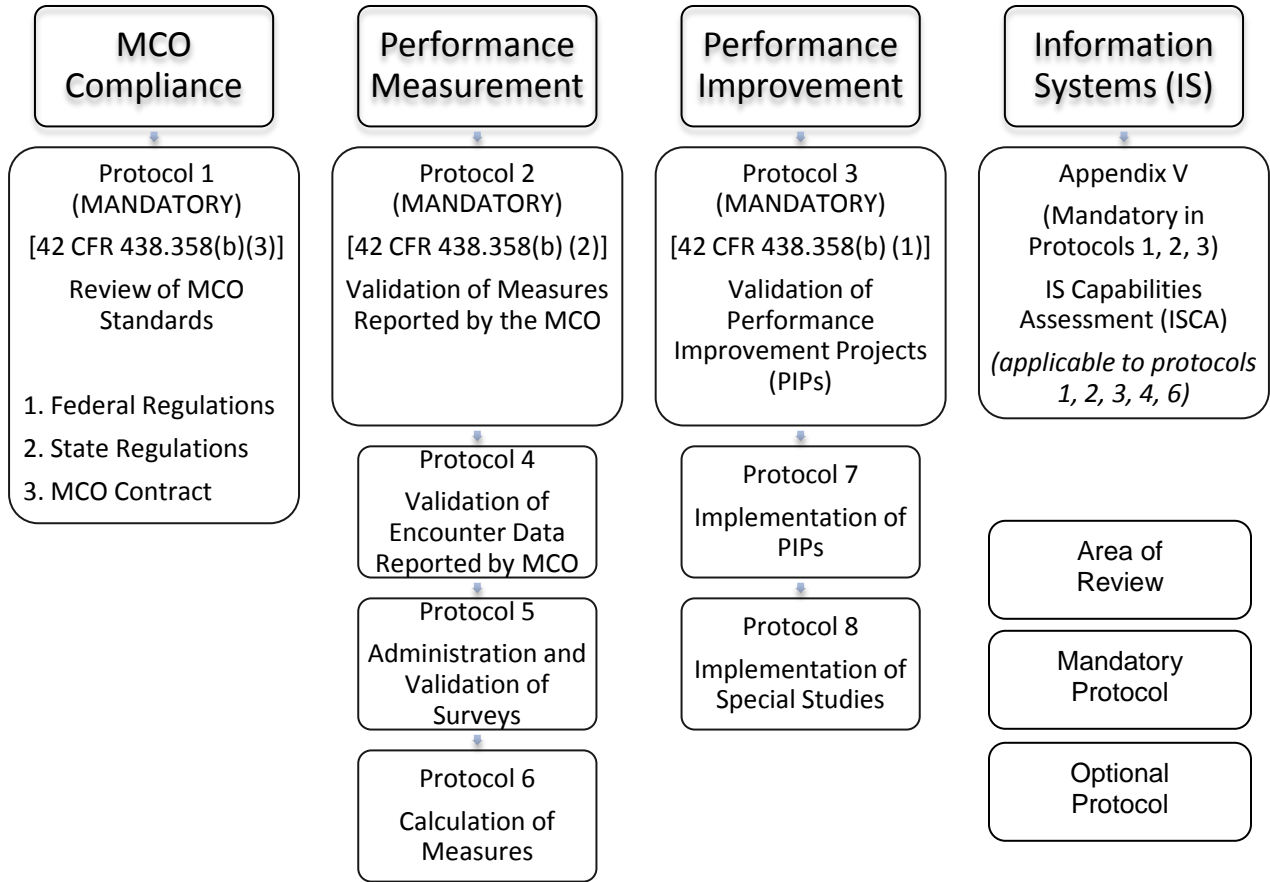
MCO Compliance

Protocol 1 (MANDATORY)

[42 CFR 438.358(b)(3)]

Review of MCO Standards

1. Federal Regulations
2. State Regulations
3. MCO Contract

Performance Measurement

Protocol 2 (MANDATORY)

[42 CFR 438.358(b) (2)]

Validation of Measures Reported by the MCO

Protocol 4

Validation of Encounter Data Reported by MCO

Protocol 5

Administration and Validation of Surveys

Protocol 6

Calculation of Measures

Performance Improvement

Protocol 3 (MANDATORY)

[42 CFR 438.358(b) (1)]

Validation of Performance Improvement Projects (PIPs)

Protocol 7

Implementation of PIPs

Protocol 8

Implementation of Special Studies

Information Systems (IS)

Appendix V

(Mandatory in Protocols 1, 2, 3)

IS Capabilities Assessment (ISCA)

*(applicable to protocols 1, 2, 3, 4, 6)*

Area of Review

Mandatory Protocol

Optional Protocol